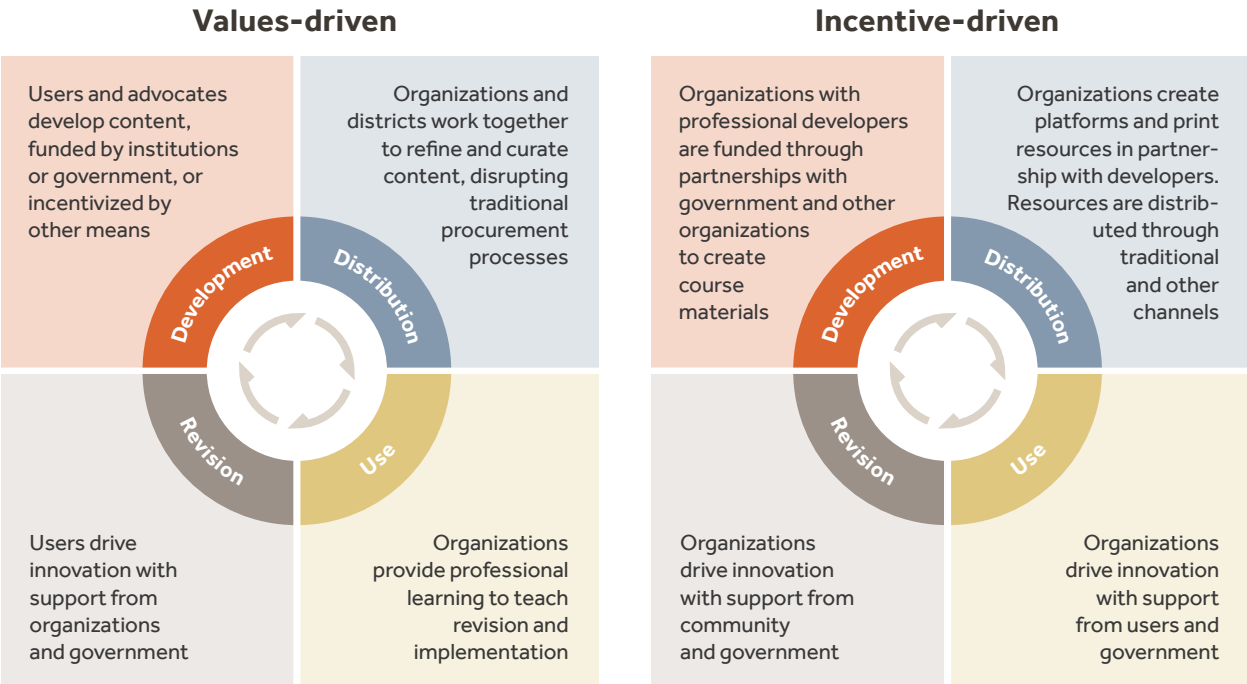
Values-driven

Users and advocates develop content, funded by institutions or government, or incentivized by other means

Organizations and districts work together to refine and curate content, disrupting traditional procurement processes

Development

Distribution

Revision

Use

Users drive innovation with support from organizations and government

Organizations provide professional learning to teach revision and implementation

Incentive-driven

Organizations with professional developers are funded through partnerships with government and other organizations to create course materials

Organizations create platforms and print resources in partnership with developers. Resources are distributed through traditional and other channels

Development

Distribution

Revision

Use

Organizations drive innovation with support from community and government

Organizations drive innovation with support from users and government